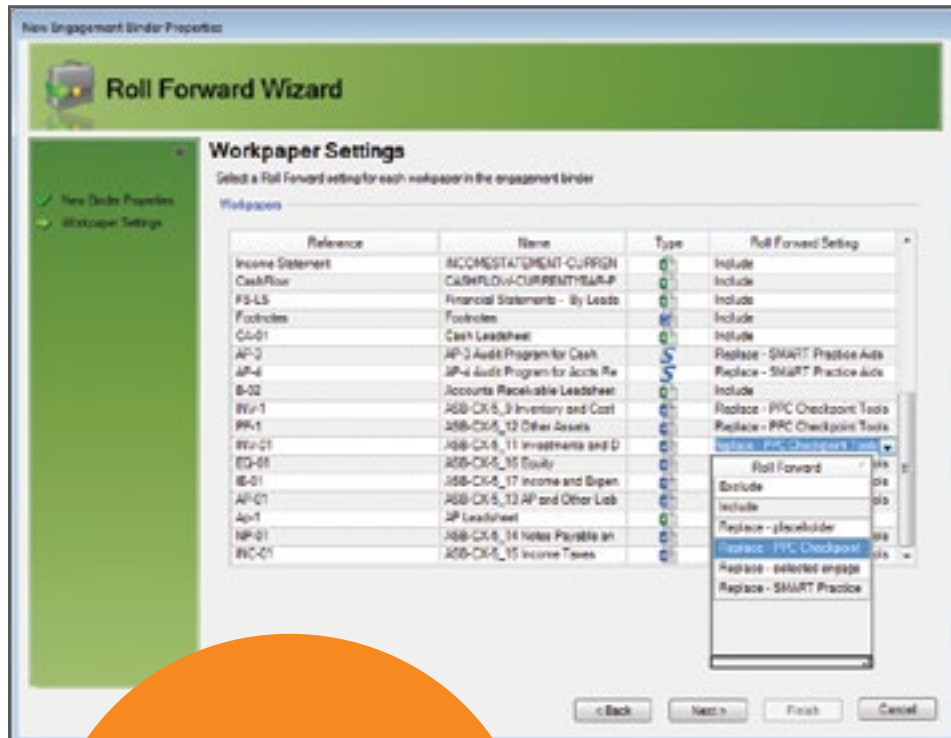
New Engagement Binder Properties

Roll Forward Wizard

New Binder Properties
Workpaper Settings

Workpaper Settings

Select a Roll Forward setting for each workpaper in the engagement binder

Workpapers

| Reference | Name | Type | Roll Forward Setting |
|---|---|---|---|
| Income Statement | INCOMESTATEMENT-CURREN | | Include |
| CashFlow | CASHFLOW-CURRENTYEAR-P | | Include |
| FS-LS | Financial Statements - By Leads | | Include |
| Footnotes | Footnotes | | Include |
| CA-01 | Cash Leadsheet | | Include |
| AP-2 | AP-2 Audit Program for Cash | | Replace - SMART Practice Aids |
| AP-4 | AP-4 Audit Program for Accts Re | | Replace - SMART Practice Aids |
| B-02 | Accounts Receivable Leadsheet | | Include |
| INV-1 | ABB-CX-5_9 Inventory and Cost | | Replace - PPC Checkpoint Tools |
| PP-1 | ABB-CX-5_12 Other Assets | | Replace - PPC Checkpoint Tools |
| INV-01 | ABB-CX-5_11 Investments and D | | Replace - PPC Checkpoint Tools |
| EQ-01 | ABB-CX-5_15 Equity | | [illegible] |
| IE-01 | ABB-CX-5_17 Income and Expen | | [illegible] |
| AP-01 | ABB-CX-5_13 AP and Other Liab | | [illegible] |
| Ap-1 | AP Leadsheet | | |
| NP-01 | ABB-CX-5_14 Notes Payable an | | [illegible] |
| INC-01 | ABB-CX-5_15 Income Taxes | | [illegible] |

Roll Forward
Exclude
Include
Replace - placeholder
Replace - PPC Checkpoint
Replace - selected engage
Replace - SMART Practice

< Back
Next >
Finish
Cancel